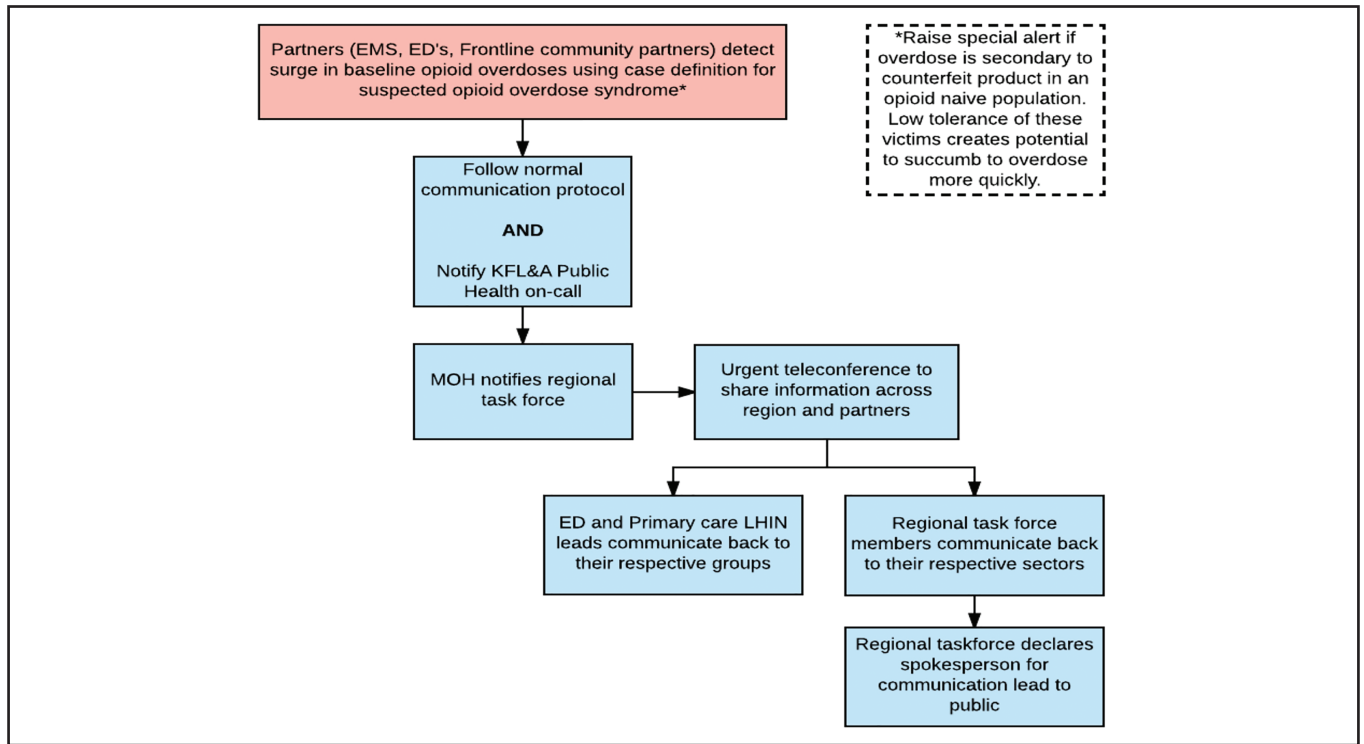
Partners (EMS, ED's, Frontline community partners) detect surge in baseline opioid overdoses using case definition for suspected opioid overdose syndrome*

*Raise special alert if overdose is secondary to counterfeit product in an opioid naive population. Low tolerance of these victims creates potential to succumb to overdose more quickly.

Follow normal communication protocol

AND

Notify KFL&A Public Health on-call

MOH notifies regional task force

Urgent teleconference to share information across region and partners

ED and Primary care LHIN leads communicate back to their respective groups

Regional task force members communicate back to their respective sectors

Regional taskforce declares spokesperson for communication lead to public